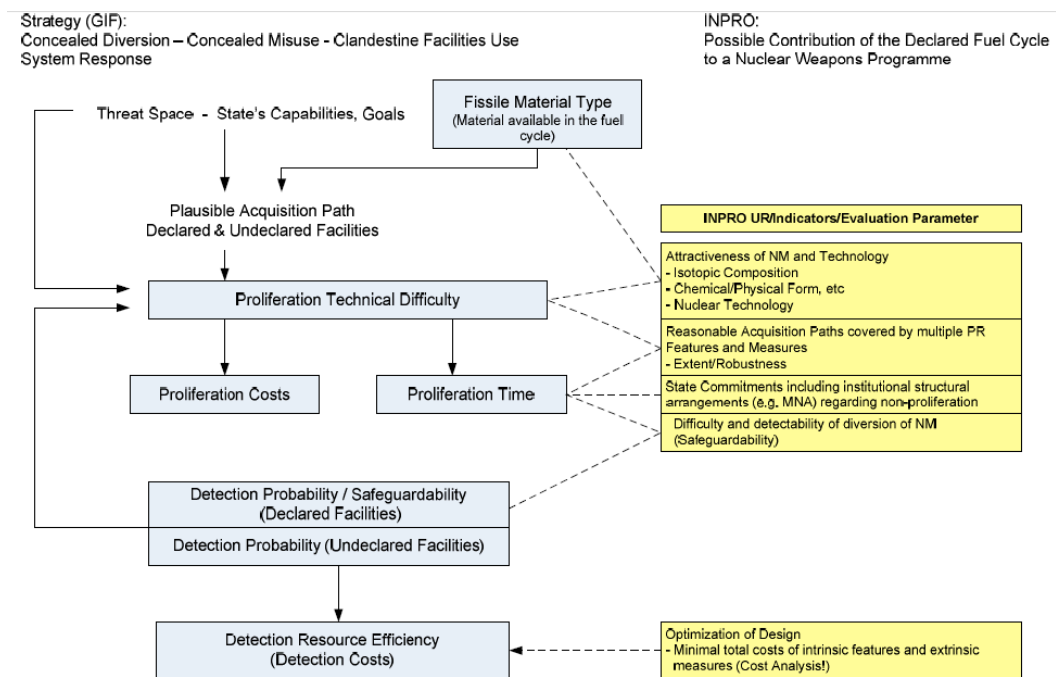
Strategy (GIF):
Concealed Diversion – Concealed Misuse - Clandestine Facilities Use
System Response

INPRO:
Possible Contribution of the Declared Fuel Cycle to a Nuclear Weapons Programme

Threat Space - State's Capabilities, Goals

Fissile Material Type
(Material available in the fuel cycle)

Plausible Acquisition Path
Declared & Undeclared Facilities

INPRO UR/Indicators/Evaluation Parameter

Attractiveness of NM and Technology
- Isotopic Composition
- Chemical/Physical Form, etc
- Nuclear Technology

Proliferation Technical Difficulty

Reasonable Acquisition Paths covered by multiple PR Features and Measures
- Extent/Robustness

Proliferation Costs

Proliferation Time

State Commitments including institutional structural arrangements (e.g. MNA) regarding non-proliferation

Difficulty and detectability of diversion of NM (Safeguardability)

Detection Probability / Safeguardability
(Declared Facilities)

Detection Probability (Undeclared Facilities)

Detection Resource Efficiency
(Detection Costs)

Optimization of Design
- Minimal total costs of intrinsic features and extrinsic measures (Cost Analysis!)